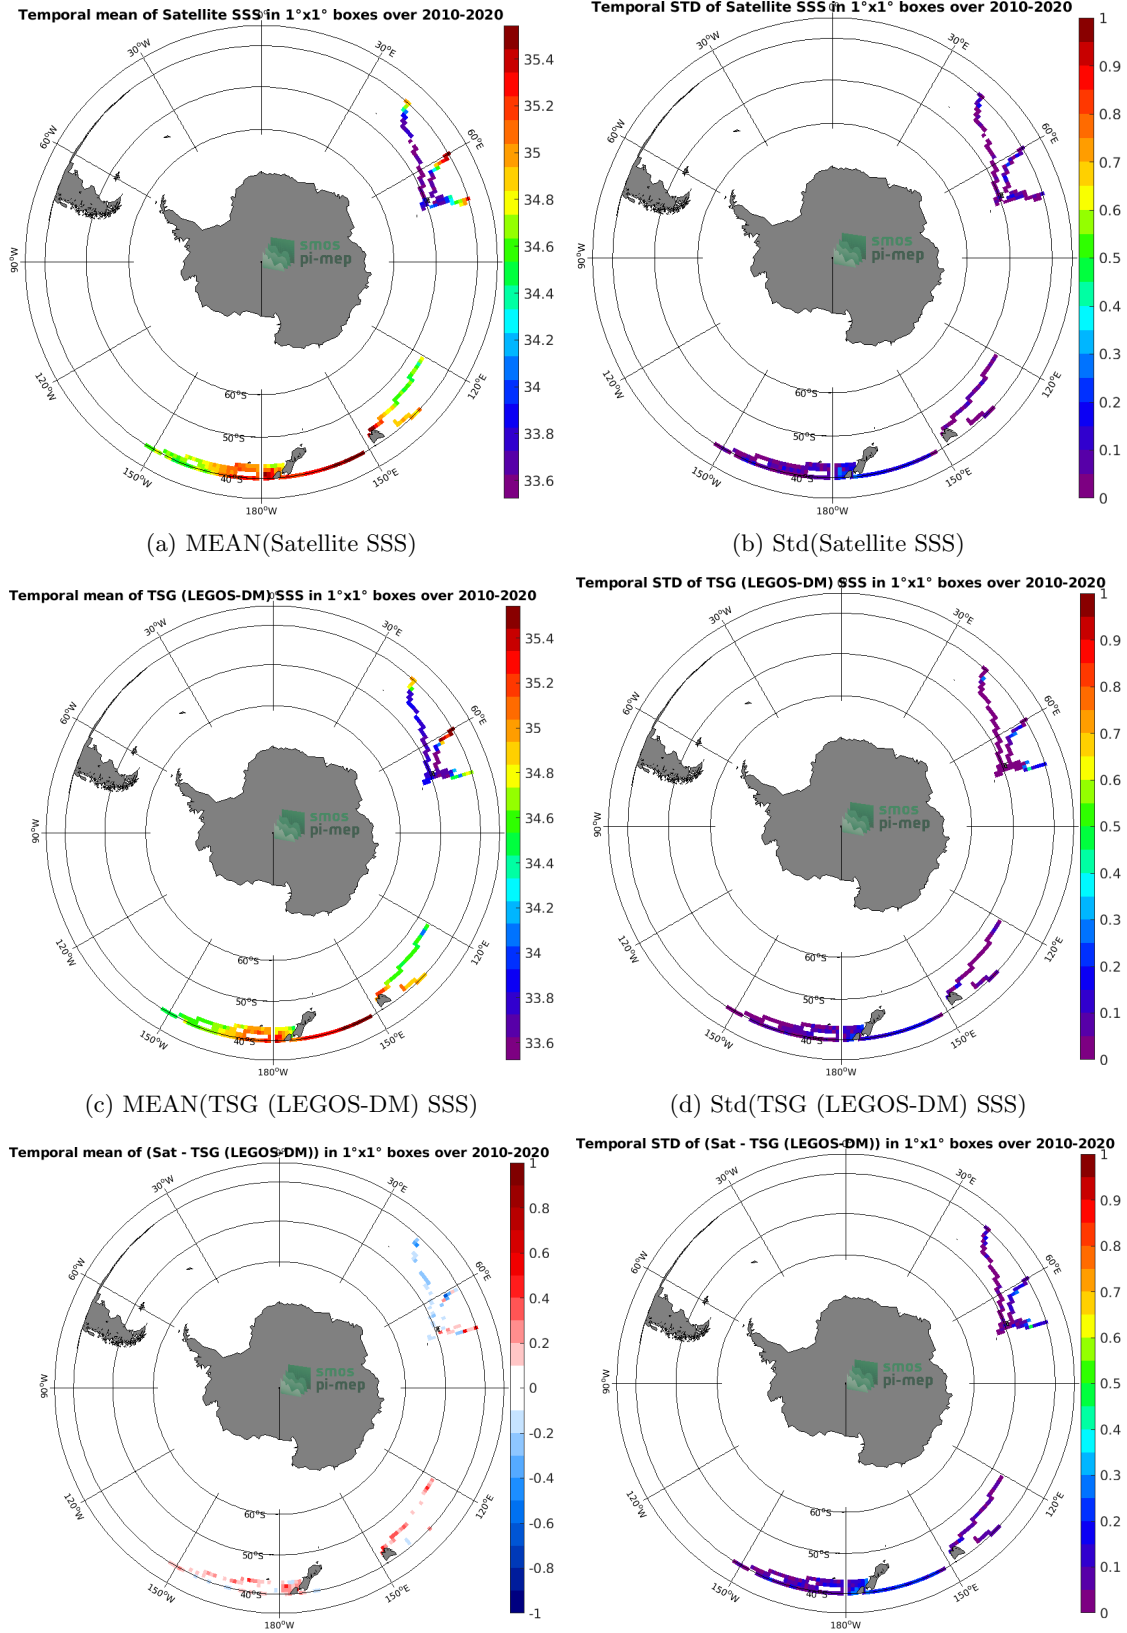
Temporal mean of Satellite SSS in 1°x1° boxes over 2010-2020

30°W
30°E
60°W
60°E
90°W
smos
pi-mep
60°S
50°S
40°S
120°W
120°E
150°W
150°E
180°W

35.4
35.2
35
34.8
34.6
34.4
34.2
34
33.8
33.6

(a) MEAN(Satellite SSS)

Temporal STD of Satellite SSS in 1°x1° boxes over 2010-2020

30°W
30°E
60°W
60°E
90°W
smos
pi-mep
60°S
50°S
40°S
120°W
120°E
150°W
150°E
180°W

1
0.9
0.8
0.7
0.6
0.5
0.4
0.3
0.2
0.1
0

(b) Std(Satellite SSS)

Temporal mean of TSG (LEGOS-DM) SSS in 1°x1° boxes over 2010-2020

30°W
30°E
60°W
60°E
90°W
smos
pi-mep
60°S
50°S
40°S
120°W
120°E
150°W
150°E
180°W

35.4
35.2
35
34.8
34.6
34.4
34.2
34
33.8
33.6

(c) MEAN(TSG (LEGOS-DM) SSS)

Temporal STD of TSG (LEGOS-DM) SSS in 1°x1° boxes over 2010-2020

30°W
30°E
60°W
60°E
90°W
smos
pi-mep
60°S
50°S
40°S
120°W
120°E
150°W
150°E
180°W

1
0.9
0.8
0.7
0.6
0.5
0.4
0.3
0.2
0.1
0

(d) Std(TSG (LEGOS-DM) SSS)

Temporal mean of (Sat - TSG (LEGOS-DM)) in 1°x1° boxes over 2010-2020

30°W
30°E
60°W
60°E
90°W
smos
pi-mep
60°S
50°S
40°S
120°W
120°E
150°W
150°E
180°W

1
0.8
0.6
0.4
0.2
0
-0.2
-0.4
-0.6
-0.8
-1

Temporal STD of (Sat - TSG (LEGOS-DM)) in 1°x1° boxes over 2010-2020

30°W
30°E
60°W
60°E
90°W
smos
pi-mep
60°S
50°S
40°S
120°W
120°E
150°W
150°E
180°W

1
0.9
0.8
0.7
0.6
0.5
0.4
0.3
0.2
0.1
0